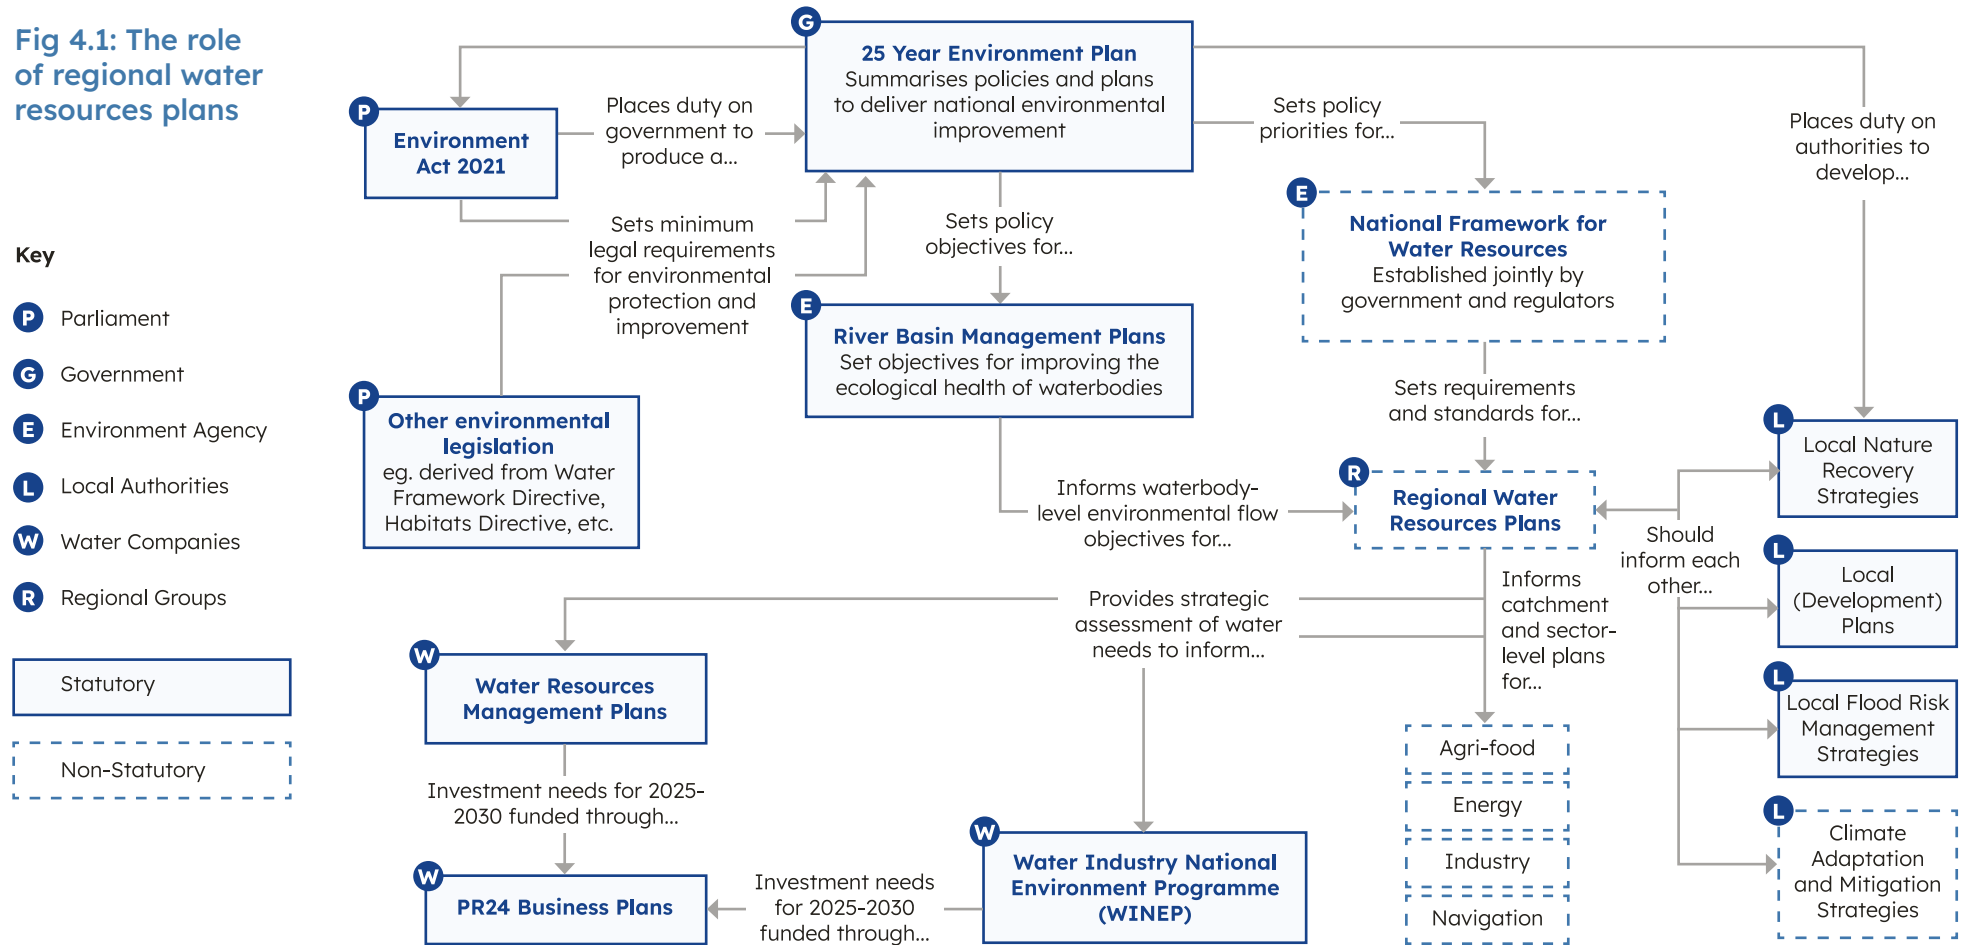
Fig 4.1: The role of regional water resources plans

Key

P Parliament

G Government

E Environment Agency

L Local Authorities

W Water Companies

R Regional Groups

Statutory

Non-Statutory

G 25 Year Environment Plan
Summarises policies and plans to deliver national environmental improvement

P Environment Act 2021

Places duty on government to produce a...

Sets minimum legal requirements for environmental protection and improvement

Sets policy objectives for...

Sets policy priorities for...

Places duty on authorities to develop...

E National Framework for Water Resources
Established jointly by government and regulators

E River Basin Management Plans
Set objectives for improving the ecological health of waterbodies

P Other environmental legislation
eg. derived from Water Framework Directive, Habitats Directive, etc.

Sets requirements and standards for...

Informs waterbody-level environmental flow objectives for...

R Regional Water Resources Plans

Should inform each other...

L Local Nature Recovery Strategies

L Local (Development) Plans

L Local Flood Risk Management Strategies

L Climate Adaptation and Mitigation Strategies

Provides strategic assessment of water needs to inform...

Informs catchment and sector-level plans for...

W Water Resources Management Plans

Investment needs for 2025-2030 funded through...

W PR24 Business Plans

Investment needs for 2025-2030 funded through...

W Water Industry National Environment Programme (WINEP)

Agri-food

Energy

Industry

Navigation